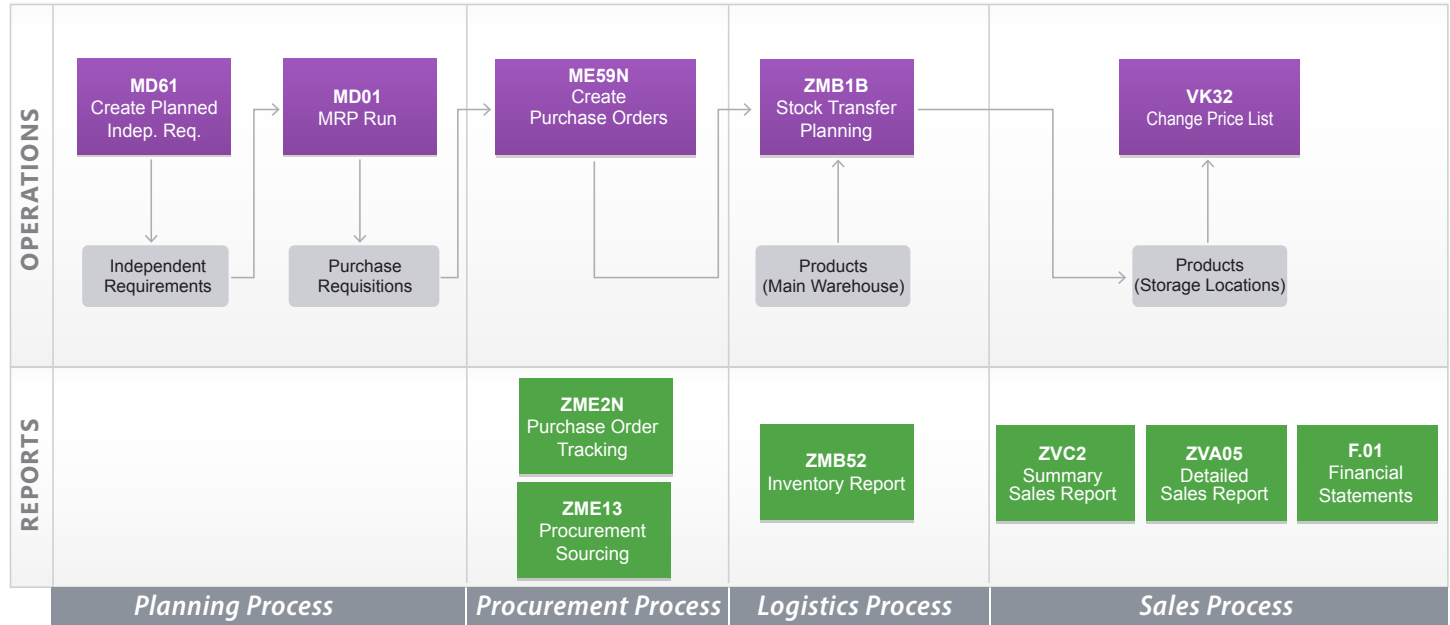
OPERATIONS

MD61
Create Planned
Indep. Req.

MD01
MRP Run

ME59N
Create
Purchase Orders

ZMB1B
Stock Transfer
Planning

VK32
Change Price List

Independent
Requirements

Purchase
Requisitions

Products
(Main Warehouse)

Products
(Storage Locations)

REPORTS

ZME2N
Purchase Order
Tracking

ZME13
Procurement
Sourcing

ZMB52
Inventory Report

ZVC2
Summary
Sales Report

ZVA05
Detailed
Sales Report

F.01
Financial
Statements

Planning Process

Procurement Process

Logistics Process

Sales Process